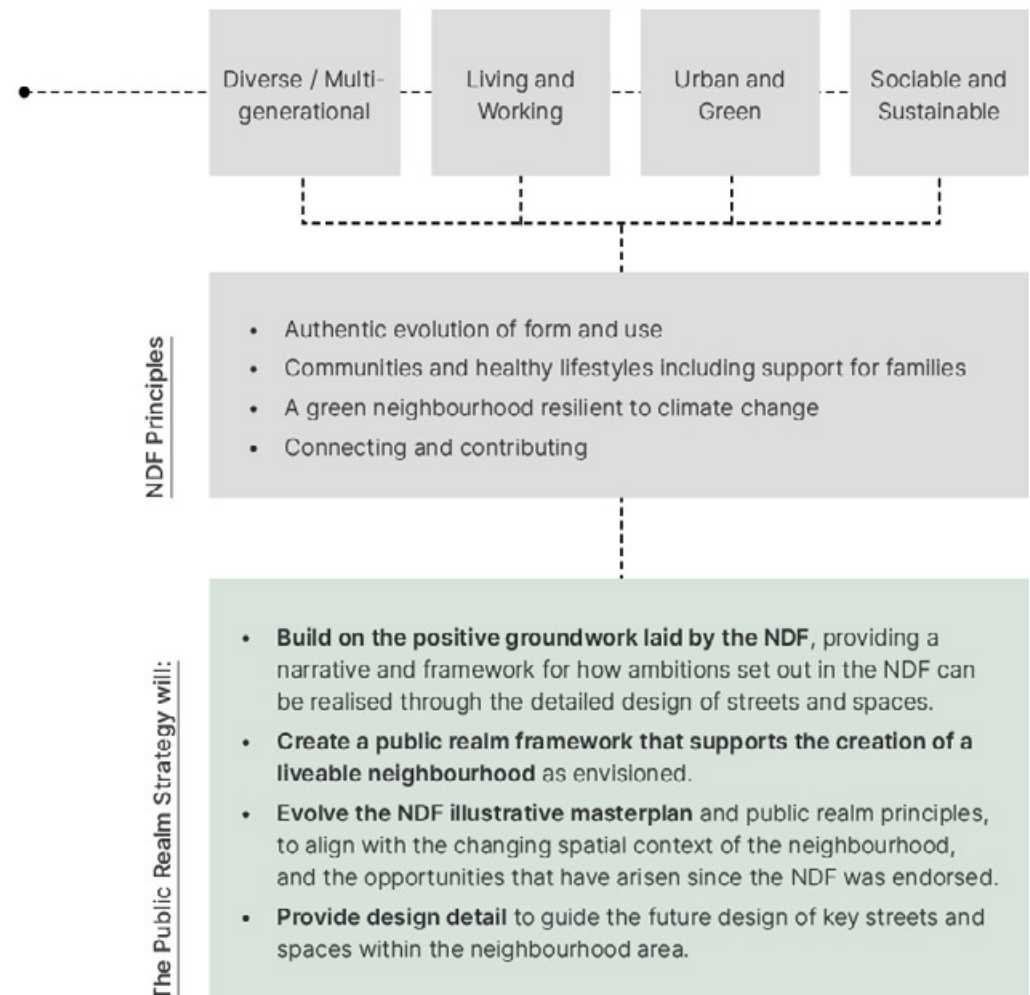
Diverse / Multigenerational

Living and Working

Urban and Green

Sociable and Sustainable

NDF Principles

- Authentic evolution of form and use
- Communities and healthy lifestyles including support for families
- A green neighbourhood resilient to climate change
- Connecting and contributing

The Public Realm Strategy will:

- **Build on the positive groundwork laid by the NDF**, providing a narrative and framework for how ambitions set out in the NDF can be realised through the detailed design of streets and spaces.
- **Create a public realm framework that supports the creation of a liveable neighbourhood** as envisioned.
- **Evolve the NDF illustrative masterplan** and public realm principles, to align with the changing spatial context of the neighbourhood, and the opportunities that have arisen since the NDF was endorsed.
- **Provide design detail** to guide the future design of key streets and spaces within the neighbourhood area.